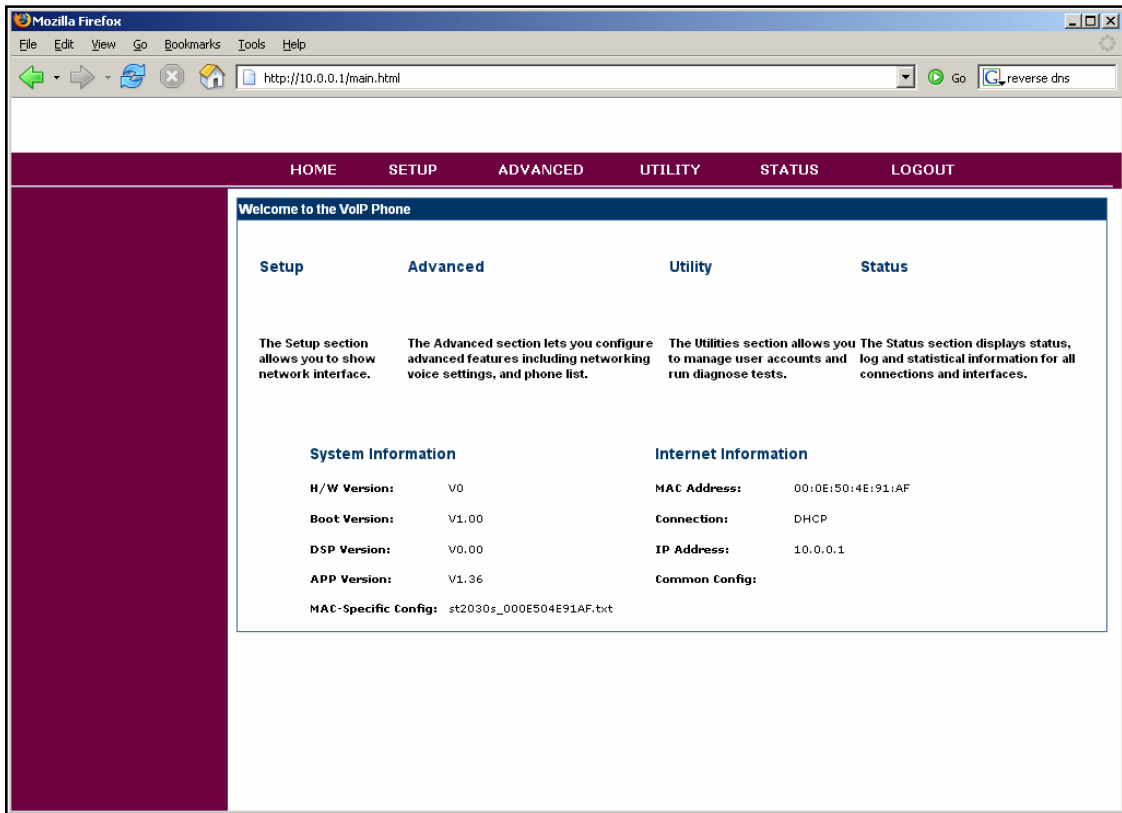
Mozilla Firefox

File Edit View Go Bookmarks Tools Help

http://10.0.0.1/main.html

Go

reverse dns

HOME SETUP ADVANCED UTILITY STATUS LOGOUT

Welcome to the VoIP Phone

Setup

Advanced

Utility

Status

The Setup section allows you to show network interface.

The Advanced section lets you configure advanced features including networking voice settings, and phone list.

The Utilities section allows you to manage user accounts and run diagnose tests.

The Status section displays status, log and statistical information for all connections and interfaces.

System Information

| H/W Version: | V0 |
|---|---|
| Boot Version: | V1.00 |
| DSP Version: | V0.00 |
| APP Version: | V1.36 |
| MAC-Specific Config: | st2030s_000E504E91AF.txt |

Internet Information

| MAC Address: | 00:0E:50:4E:91:AF |
|---|---|
| Connection: | DHCP |
| IP Address: | 10.0.0.1 |
| Common Config: | |